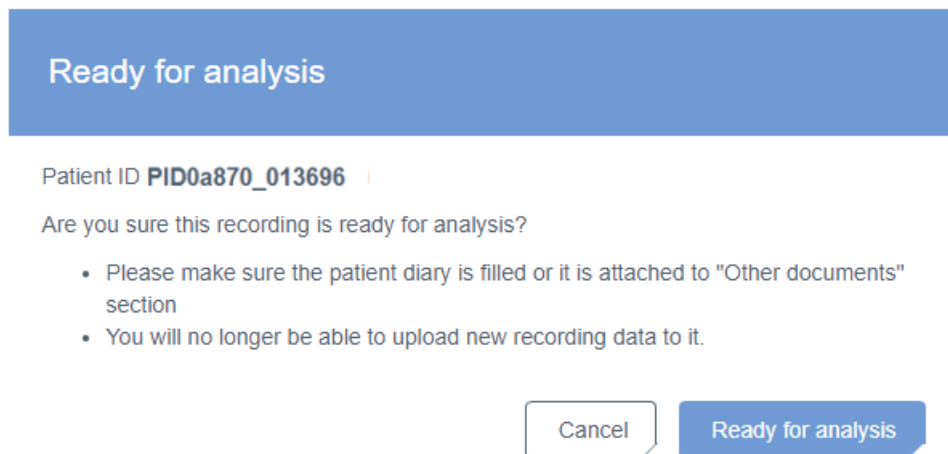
Ready for analysis

Patient ID **PID0a870_013696**

Are you sure this recording is ready for analysis?

- Please make sure the patient diary is filled or it is attached to "Other documents" section
- You will no longer be able to upload new recording data to it.

Cancel

Ready for analysis